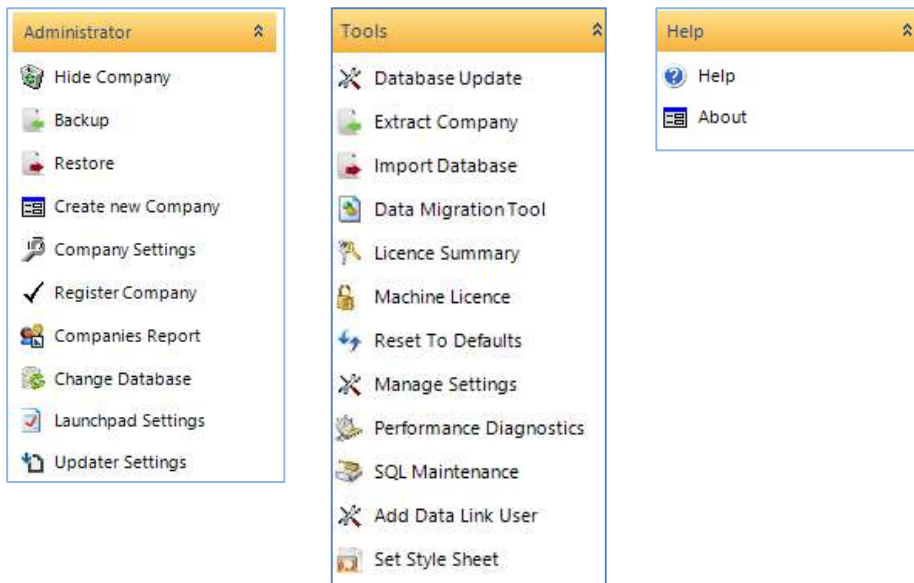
Administrator

Hide Company
Backup
Restore
Create new Company
Company Settings
Register Company
Companies Report
Change Database
Launchpad Settings
Updater Settings

Tools

Database Update
Extract Company
Import Database
Data Migration Tool
Licence Summary
Machine Licence
Reset To Defaults
Manage Settings
Performance Diagnostics
SQL Maintenance
Add Data Link User
Set Style Sheet

Help

Help
About